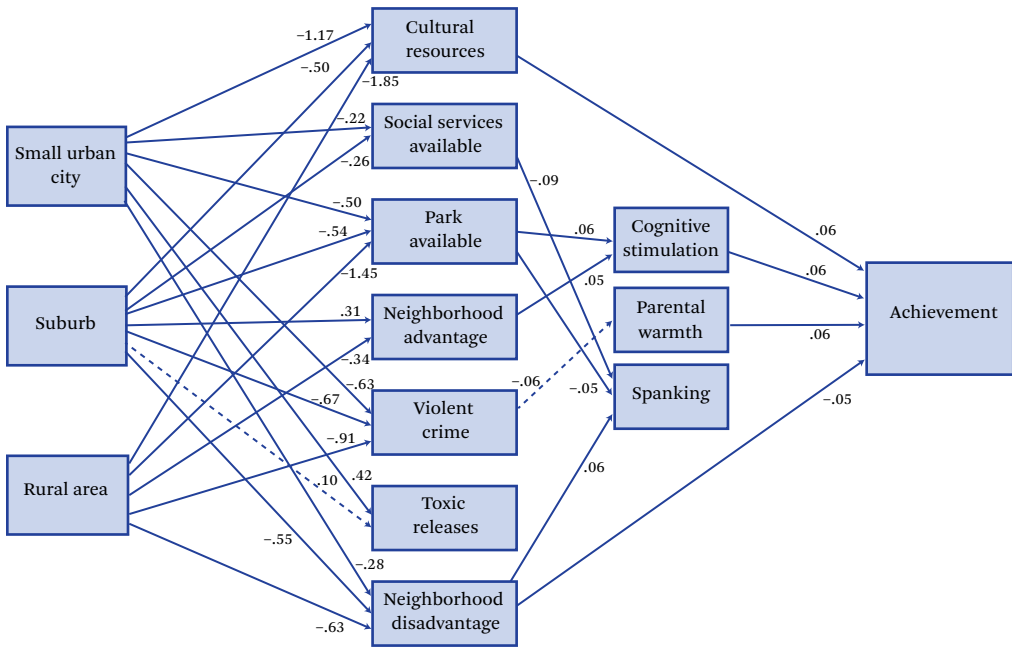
Small urban city

Suburb

Rural area

Cultural resources

Social services available

Park available

Neighborhood advantage

Violent crime

Toxic releases

Neighborhood disadvantage

Cognitive stimulation

Parental warmth

Spanking

Achievement

−1.17
−.50
−1.85
−.22
−.26
−.50
−.54
−1.45
.31
−.34
−.63
−.67
−.91
.42
.10
−.55
−.28
−.63
−.09
.06
.05
−.06
−.05
.06
.06
.06
.06
−.05